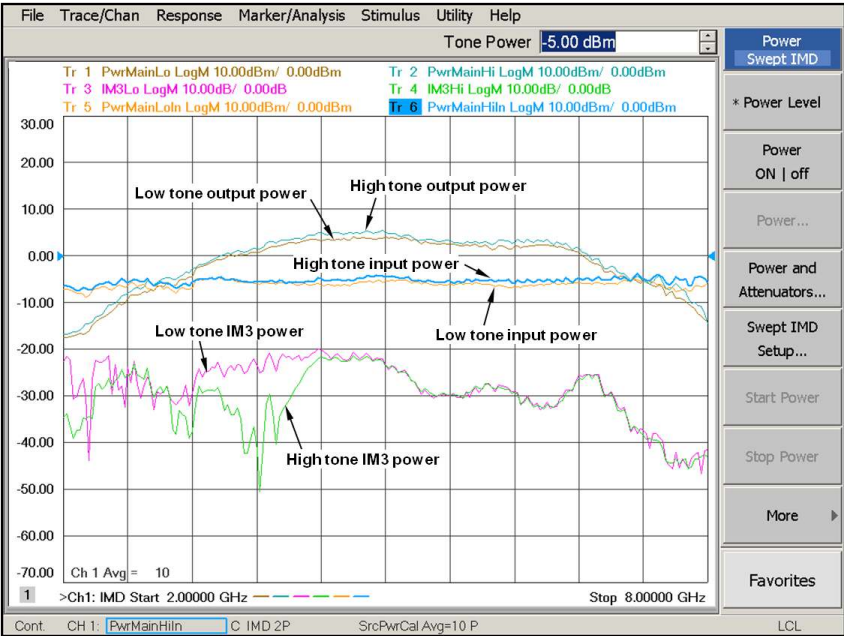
File Trace/Chan Response Marker/Analysis Stimulus Utility Help

Tone Power -5.00 dBm

Power Swept IMD

* Power Level

Power ON | off

Power...

Power and Attenuators...

Swept IMD Setup...

Start Power

Stop Power

More

Favorites

Tr 1 PwrMainLo LogM 10.00dBm/ 0.00dBm
Tr 2 PwrMainHi LogM 10.00dBm/ 0.00dBm
Tr 3 IM3Lo LogM 10.00dB/ 0.00dB
Tr 4 IM3Hi LogM 10.00dB/ 0.00dB
Tr 5 PwrMainLoIn LogM 10.00dBm/ 0.00dBm
Tr 6 PwrMainHiIn LogM 10.00dBm/ 0.00dBm

30.00
20.00
10.00
0.00
-10.00
-20.00
-30.00
-40.00
-50.00
-60.00
-70.00

Low tone output power
High tone output power
High tone input power
Low tone input power
Low tone IM3 power
High tone IM3 power

Ch 1 Avg = 10

1 >Ch1: IMD Start 2.00000 GHz Stop 8.00000 GHz

Cont. CH 1: PwrMainHiIn C IMD 2P SrcPwrCal Avg=10 P LCL